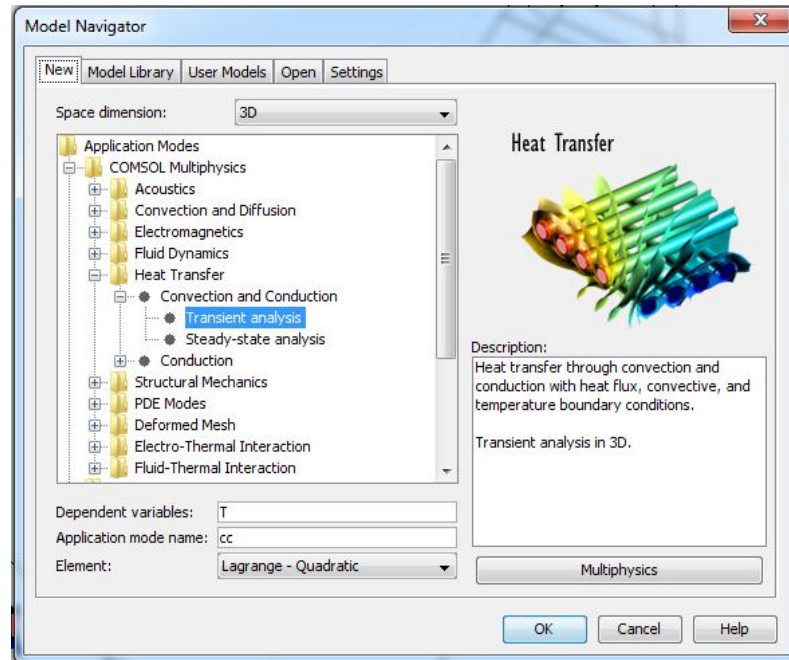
Model Navigator

New | Model Library | User Models | Open | Settings

Space dimension: 3D

Application Modes
COMSOL Multiphysics
Acoustics
Convection and Diffusion
Electromagnetics
Fluid Dynamics
Heat Transfer
Convection and Conduction
Transient analysis
Steady-state analysis
Conduction
Structural Mechanics
PDE Modes
Deformed Mesh
Electro-Thermal Interaction
Fluid-Thermal Interaction

Heat Transfer

Description:
Heat transfer through convection and conduction with heat flux, convective, and temperature boundary conditions.

Transient analysis in 3D.

Dependent variables: T
Application mode name: cc
Element: Lagrange - Quadratic

Multiphysics

OK | Cancel | Help